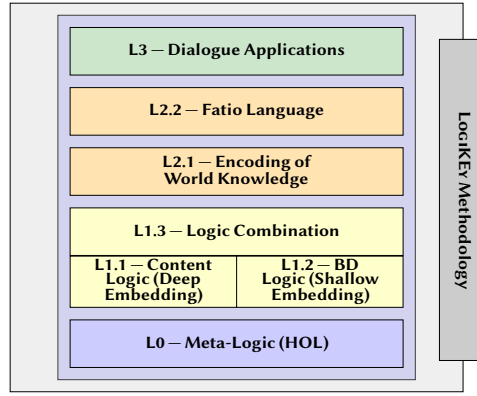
L3 — Dialogue Applications

L2.2 — Fatio Language

L2.1 — Encoding of World Knowledge

L1.3 — Logic Combination

L1.1 — Content Logic (Deep Embedding)

L1.2 — BD Logic (Shallow Embedding)

L0 — Meta-Logic (HOL)

LogiKEy Methodology